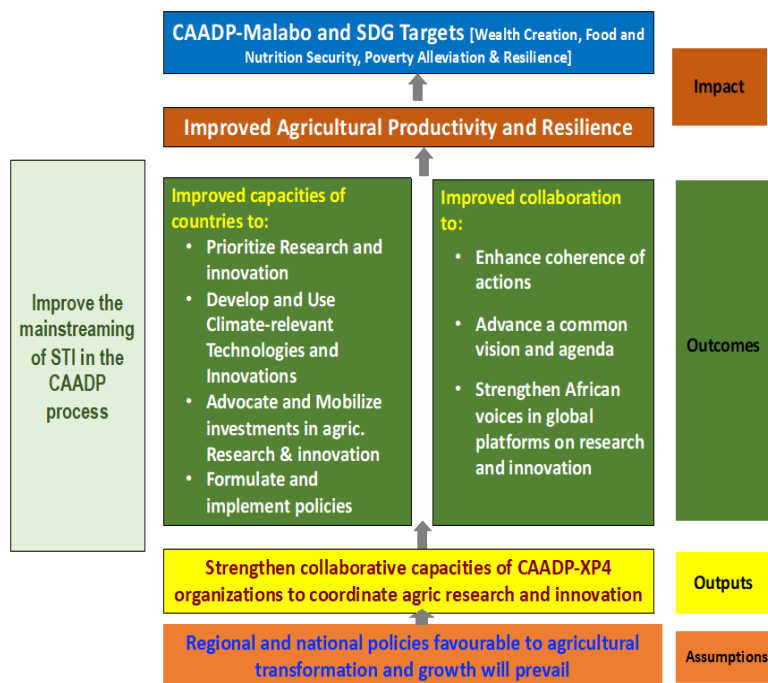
CAADP-Malabo and SDG Targets [Wealth Creation, Food and Nutrition Security, Poverty Alleviation & Resilience]

Impact

Improved Agricultural Productivity and Resilience

Improve the mainstreaming of STI in the CAADP process

Improved capacities of countries to:
• Prioritize Research and innovation
• Develop and Use Climate-relevant Technologies and Innovations
• Advocate and Mobilize investments in agric. Research & innovation
• Formulate and implement policies

Improved collaboration to:
• Enhance coherence of actions
• Advance a common vision and agenda
• Strengthen African voices in global platforms on research and innovation

Outcomes

Strengthen collaborative capacities of CAADP-XP4 organizations to coordinate agric research and innovation

Outputs

Regional and national policies favourable to agricultural transformation and growth will prevail

Assumptions